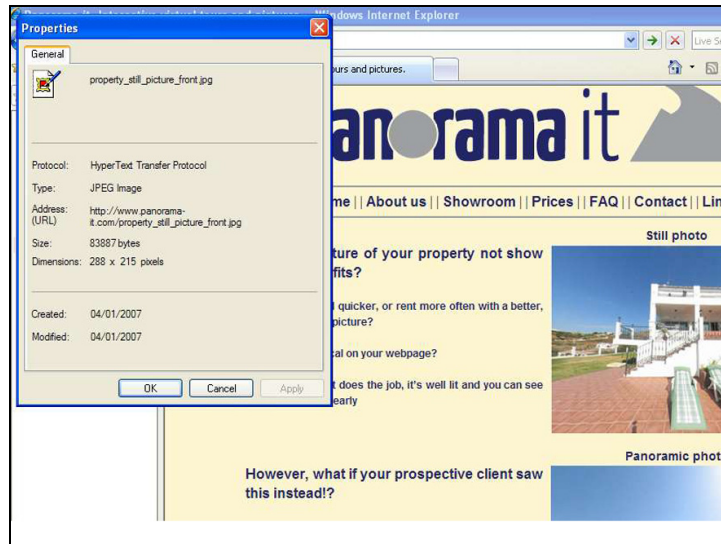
Properties

General

property_still_picture_front.jpg

Protocol: HyperText Transfer Protocol

Type: JPEG Image

Address: (URL) http://www.panorama-it.com/property_still_picture_front.jpg

Size: 83887 bytes

Dimensions: 288 x 215 pixels

Created: 04/01/2007

Modified: 04/01/2007

OK Cancel Apply

Windows Internet Explorer

Live S

urs and pictures.

an❍rama it

me | | About us | | Showroom | | Prices | | FAQ | | Contact | | Lin

ture of your property not show fits?

Still photo

l quicker, or rent more often with a better, picture?

al on your webpage?

t does the job, it's well lit and you can see early

Panoramic phot

However, what if your prospective client saw this instead!?